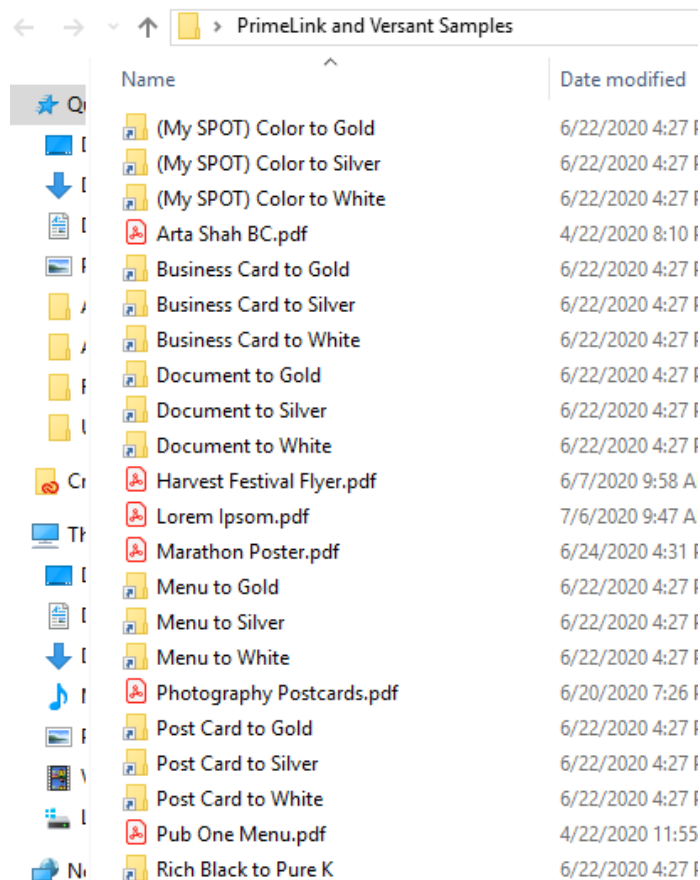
PrimeLink and Versant Samples

| Name | Date modified |
|---|---|
| (My SPOT) Color to Gold | 6/22/2020 4:27 P |
| (My SPOT) Color to Silver | 6/22/2020 4:27 P |
| (My SPOT) Color to White | 6/22/2020 4:27 P |
| Arta Shah BC.pdf | 4/22/2020 8:10 P |
| Business Card to Gold | 6/22/2020 4:27 P |
| Business Card to Silver | 6/22/2020 4:27 P |
| Business Card to White | 6/22/2020 4:27 P |
| Document to Gold | 6/22/2020 4:27 P |
| Document to Silver | 6/22/2020 4:27 P |
| Document to White | 6/22/2020 4:27 P |
| Harvest Festival Flyer.pdf | 6/7/2020 9:58 A |
| Lorem Ipsom.pdf | 7/6/2020 9:47 A |
| Marathon Poster.pdf | 6/24/2020 4:31 P |
| Menu to Gold | 6/22/2020 4:27 P |
| Menu to Silver | 6/22/2020 4:27 P |
| Menu to White | 6/22/2020 4:27 P |
| Photography Postcards.pdf | 6/20/2020 7:26 P |
| Post Card to Gold | 6/22/2020 4:27 P |
| Post Card to Silver | 6/22/2020 4:27 P |
| Post Card to White | 6/22/2020 4:27 P |
| Pub One Menu.pdf | 4/22/2020 11:55 |
| Rich Black to Pure K | 6/22/2020 4:27 P |

Q
D
D
D
P
A
A
P
U
Cr
Th
D
D
D
M
P
V
L
Ne